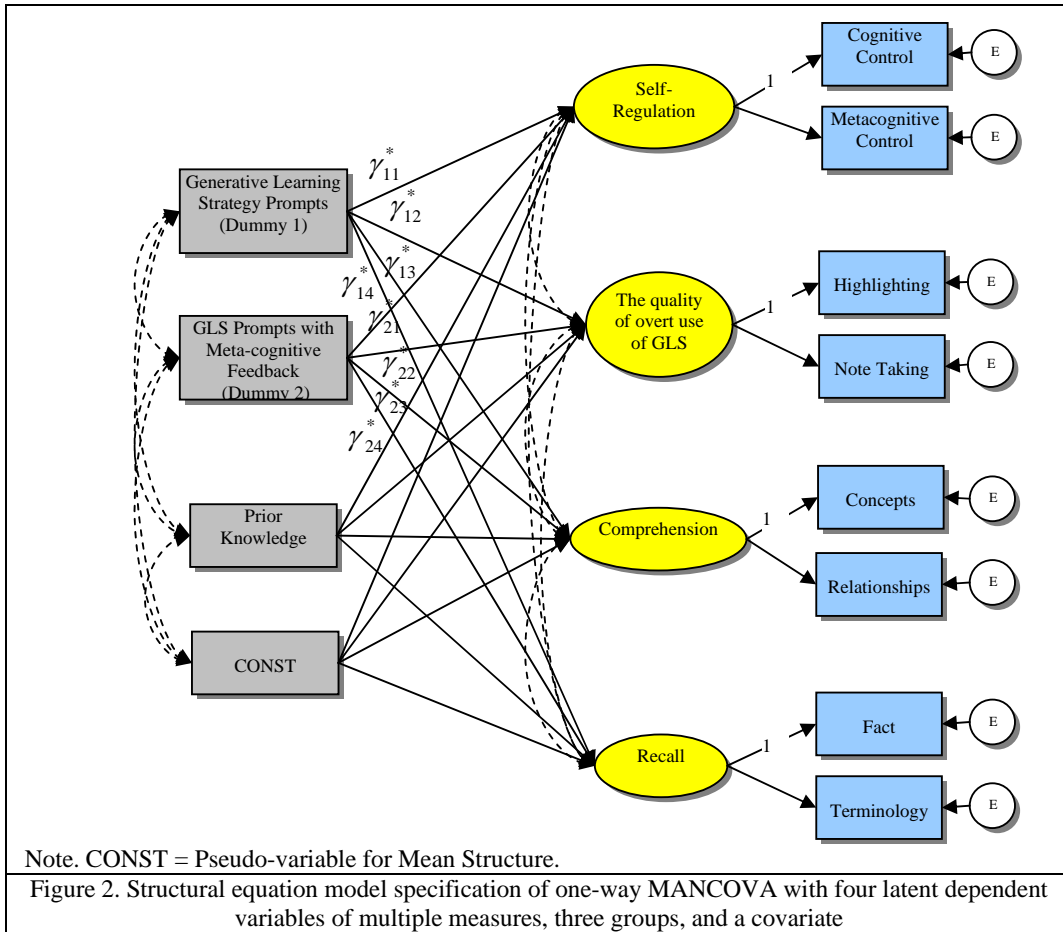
Generative Learning Strategy Prompts (Dummy 1)

GLS Prompts with Meta-cognitive Feedback (Dummy 2)

Prior Knowledge

CONST

$\gamma^*_{11}$ $\gamma^*_{12}$ $\gamma^*_{13}$ $\gamma^*_{14}$ $\gamma^*_{21}$ $\gamma^*_{22}$ $\gamma^*_{23}$ $\gamma^*_{24}$

Self-Regulation

The quality of overt use of GLS

Comprehension

Recall

1

1

1

1

Cognitive Control

Metacognitive Control

Highlighting

Note Taking

Concepts

Relationships

Fact

Terminology

E

E

E

E

E

E

E

E

Note. CONST = Pseudo-variable for Mean Structure.

Figure 2. Structural equation model specification of one-way MANCOVA with four latent dependent variables of multiple measures, three groups, and a covariate